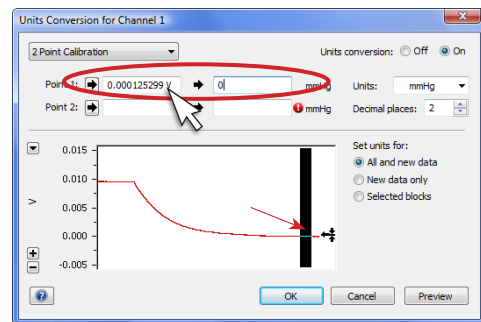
Units Conversion for Channel 1

2 Point Calibration

Units conversion: Off On

Point 1: 0.000125299 V 0 mmHg

Point 2: mmHg

Units: mmHg

Decimal places: 2

0.015
0.010
0.005
0.000
-0.005

V

Set units for:
All and new data
New data only
Selected blocks

OK Cancel Preview